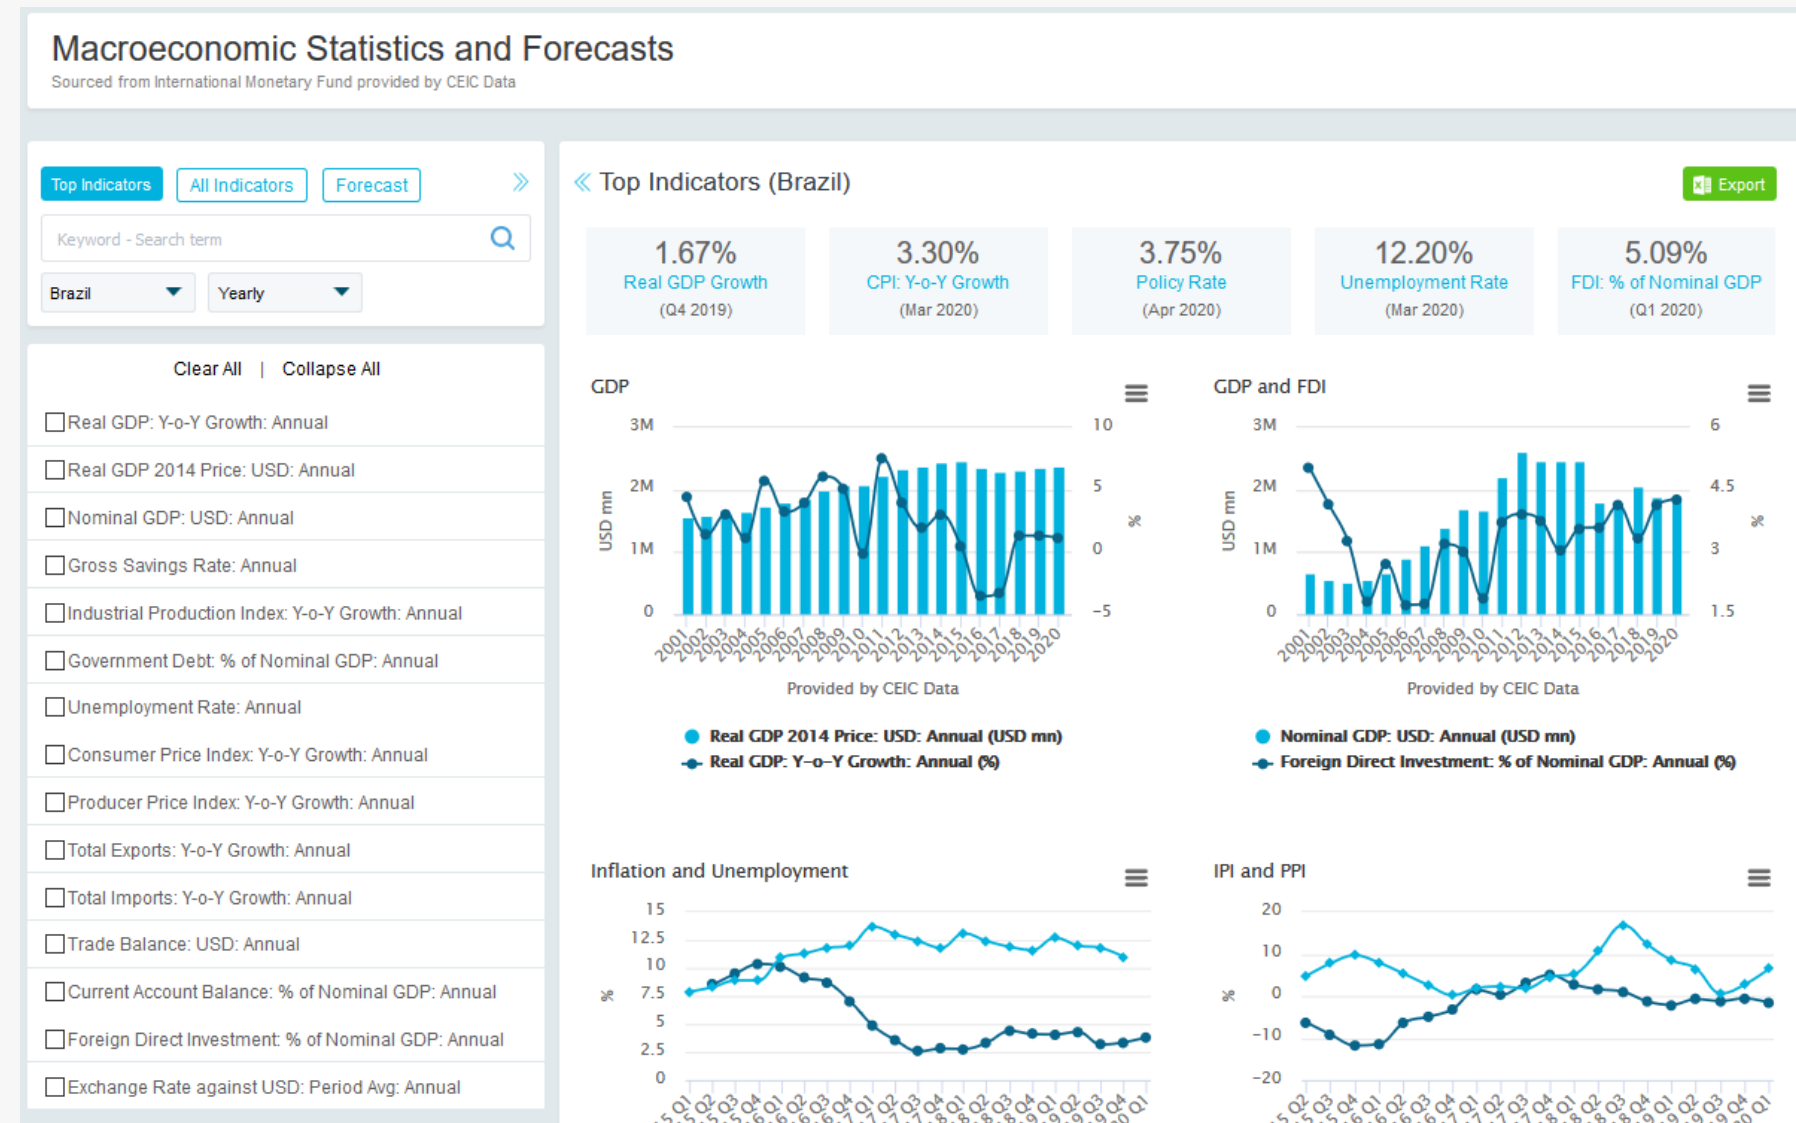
Macroeconomic Statistics and Forecasts
Sourced from International Monetary Fund provided by CEIC Data

Top Indicators All Indicators Forecast

Keyword - Search term

Brazil Yearly

Clear All | Collapse All

Real GDP: Y-o-Y Growth: Annual
Real GDP 2014 Price: USD: Annual
Nominal GDP: USD: Annual
Gross Savings Rate: Annual
Industrial Production Index: Y-o-Y Growth: Annual
Government Debt: % of Nominal GDP: Annual
Unemployment Rate: Annual
Consumer Price Index: Y-o-Y Growth: Annual
Producer Price Index: Y-o-Y Growth: Annual
Total Exports: Y-o-Y Growth: Annual
Total Imports: Y-o-Y Growth: Annual
Trade Balance: USD: Annual
Current Account Balance: % of Nominal GDP: Annual
Foreign Direct Investment: % of Nominal GDP: Annual
Exchange Rate against USD: Period Avg: Annual

Top Indicators (Brazil)

Export

1.67%
Real GDP Growth
(Q4 2019)

3.30%
CPI: Y-o-Y Growth
(Mar 2020)

3.75%
Policy Rate
(Apr 2020)

12.20%
Unemployment Rate
(Mar 2020)

5.09%
FDI: % of Nominal GDP
(Q1 2020)

GDP
3M 2M 1M 0
10 5 0 −5
USD mn
%
2001 2002 2003 2004 2005 2006 2007 2008 2009 2010 2011 2012 2013 2014 2015 2016 2017 2018 2019 2020
Provided by CEIC Data
Real GDP 2014 Price: USD: Annual (USD mn)
Real GDP: Y–o–Y Growth: Annual (%)

GDP and FDI
3M 2M 1M 0
6 4.5 3 1.5
USD mn
%
2001 2002 2003 2004 2005 2006 2007 2008 2009 2010 2011 2012 2013 2014 2015 2016 2017 2018 2019 2020
Provided by CEIC Data
Nominal GDP: USD: Annual (USD mn)
Foreign Direct Investment: % of Nominal GDP: Annual (%)

Inflation and Unemployment
15 12.5 10 7.5 5 2.5 0
%

IPI and PPI
20 10 0 −10 −20
%